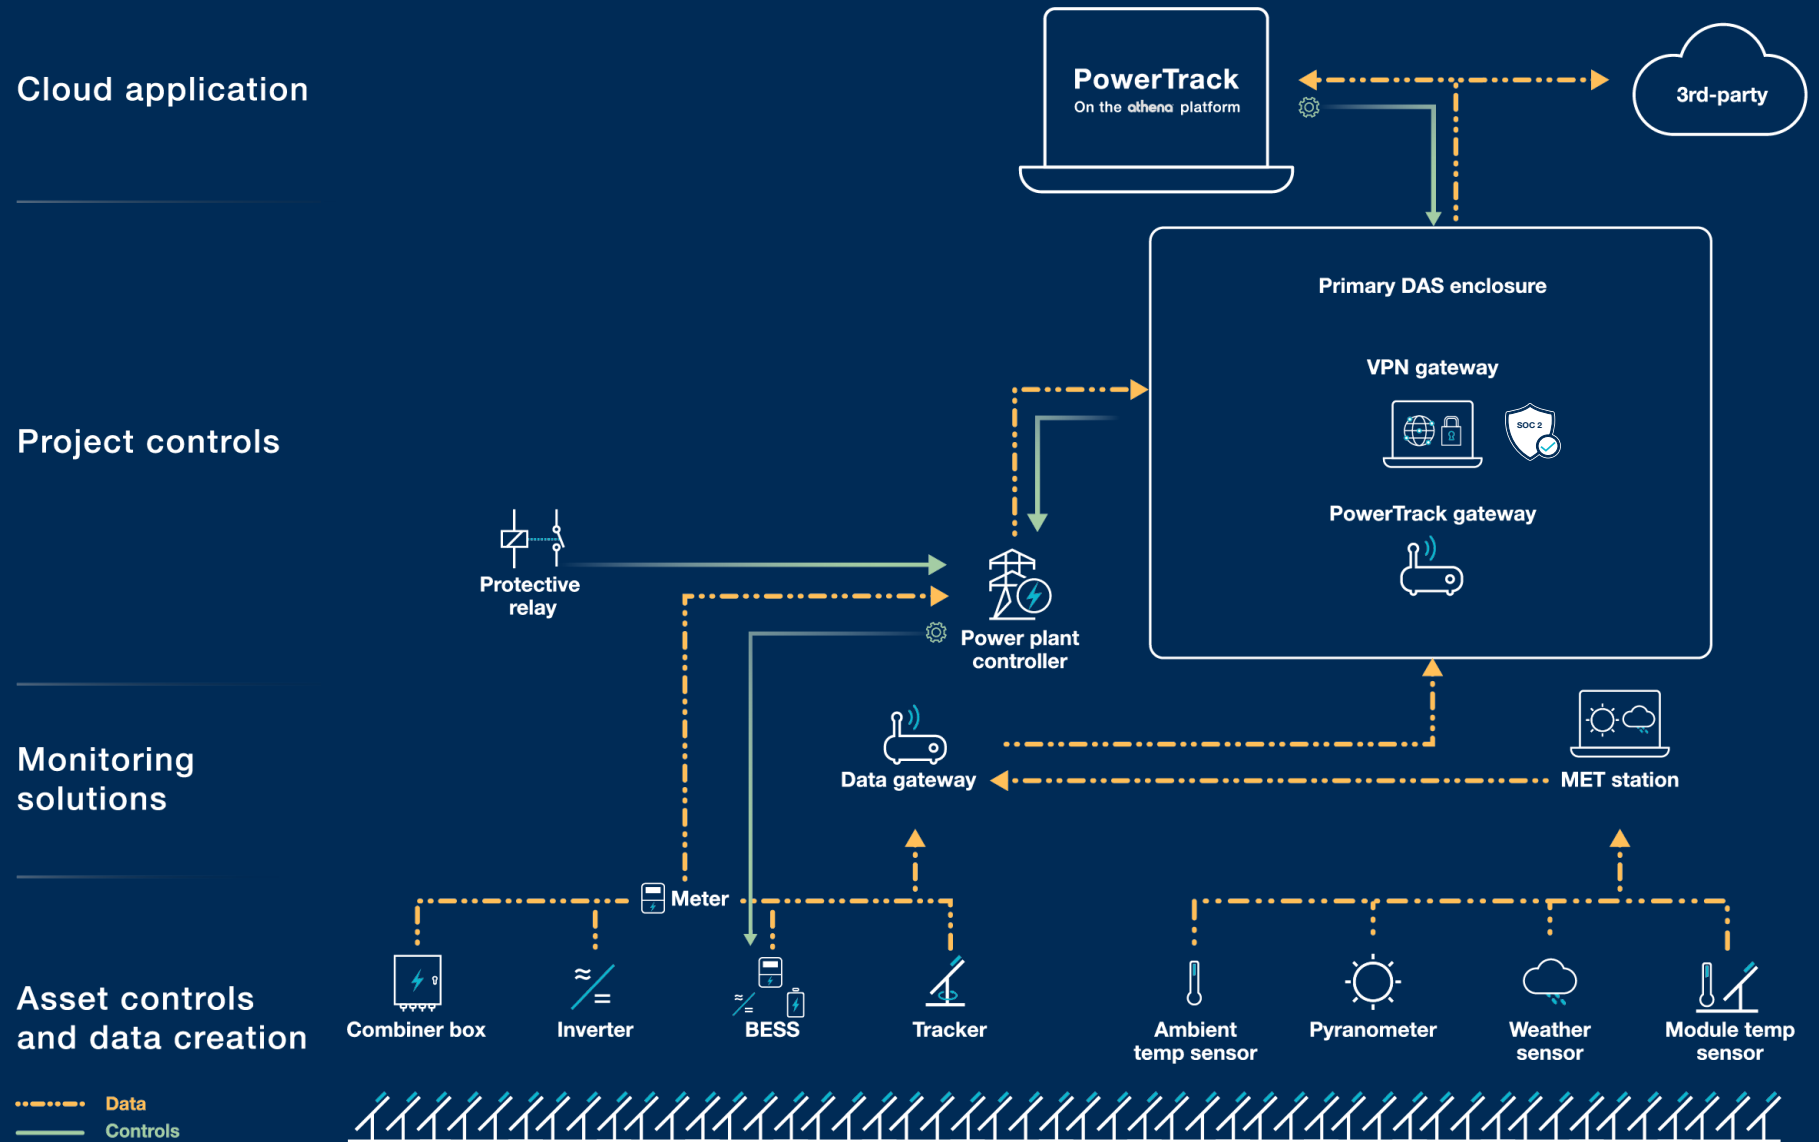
Cloud application

PowerTrack
On the athena platform

3rd-party

Primary DAS enclosure

VPN gateway

SOC 2

PowerTrack gateway

Project controls

Protective relay

Power plant controller

Monitoring solutions

Data gateway

MET station

Meter

Asset controls and data creation

Combiner box

Inverter

BESS

Tracker

Ambient temp sensor

Pyranometer

Weather sensor

Module temp sensor

Data

Controls